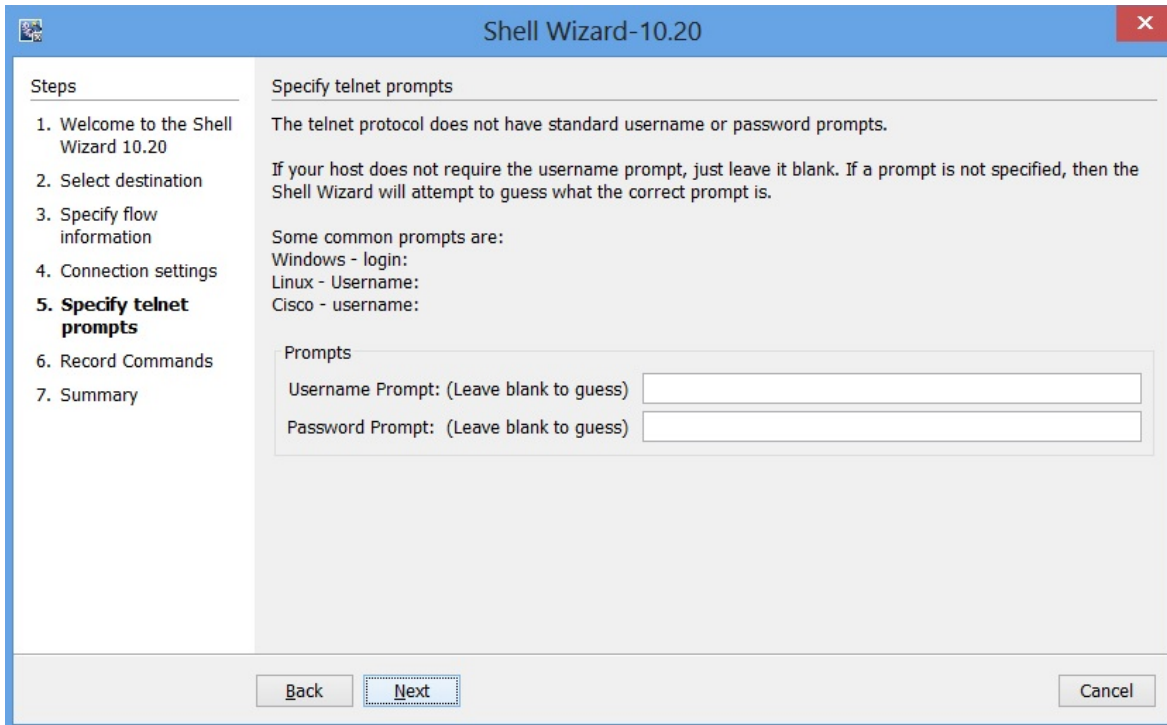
Shell Wizard-10.20

Steps

1. Welcome to the Shell Wizard 10.20
2. Select destination
3. Specify flow information
4. Connection settings
5. Specify telnet prompts
6. Record Commands
7. Summary

Specify telnet prompts

The telnet protocol does not have standard username or password prompts.

If your host does not require the username prompt, just leave it blank. If a prompt is not specified, then the Shell Wizard will attempt to guess what the correct prompt is.

Some common prompts are:
Windows - login:
Linux - Username:
Cisco - username:

Prompts

Username Prompt: (Leave blank to guess)

Password Prompt: (Leave blank to guess)

Back Next Cancel